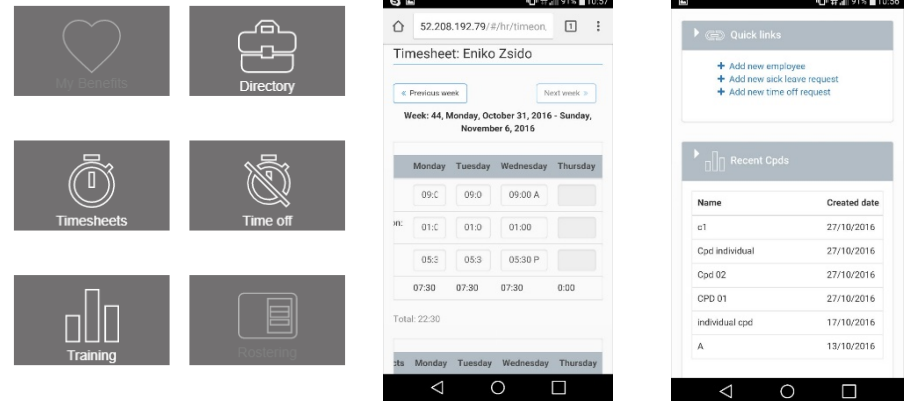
My Benefits

Directory

Timesheets

Time off

Training

Rostering

91% 10:57

52.208.192.79/#/hr/timeon.

1

Timesheet: Eniko Zsido

« Previous week

Next week »

Week: 44, Monday, October 31, 2016 - Sunday, November 6, 2016

| | Monday | Tuesday | Wednesday | Thursday |
|---|---|---|---|---|
| | 09:C | 09:0 | 09:00 A | |
| n: | 01:C | 01:0 | 01:00 | |
| | 05:3 | 05:3 | 05:30 P | |
| | 07:30 | 07:30 | 07:30 | 0:00 |

Total: 22:30

| ts | Monday | Tuesday | Wednesday | Thursday |
|---|---|---|---|---|

91% 10:56

Quick links

+ Add new employee
+ Add new sick leave request
+ Add new time off request

Recent Cpds

| Name | Created date |
|---|---|
| c1 | 27/10/2016 |
| Cpd individual | 27/10/2016 |
| Cpd 02 | 27/10/2016 |
| CPD 01 | 27/10/2016 |
| individual cpd | 17/10/2016 |
| A | 13/10/2016 |